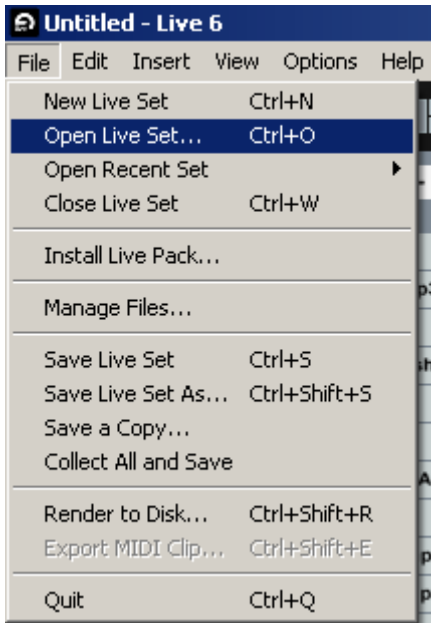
Untitled - Live 6

File Edit Insert View Options Help

New Live Set Ctrl+N
Open Live Set... Ctrl+O
Open Recent Set
Close Live Set Ctrl+W

Install Live Pack...

Manage Files...

Save Live Set Ctrl+S
Save Live Set As... Ctrl+Shift+S
Save a Copy...
Collect All and Save

Render to Disk... Ctrl+Shift+R
Export MIDI Clip... Ctrl+Shift+E

Quit Ctrl+Q